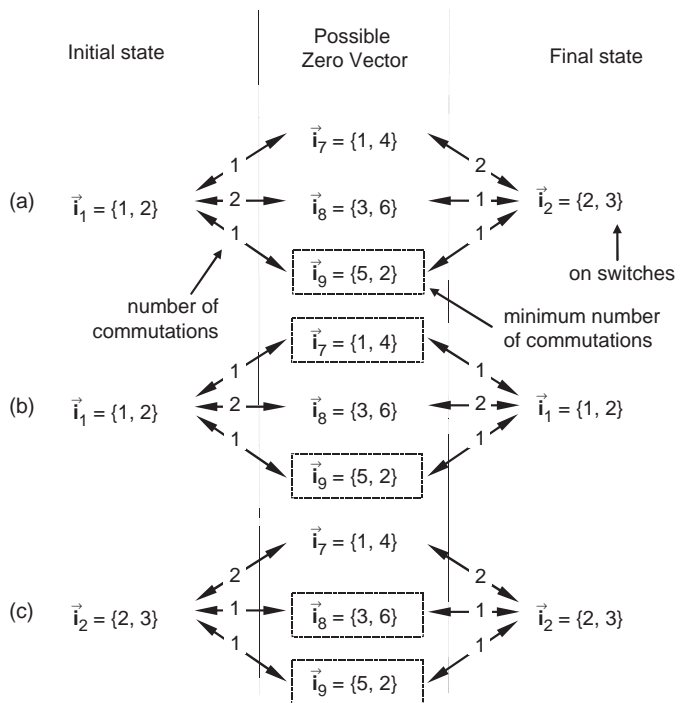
Initial state

Possible Zero Vector

Final state

$\vec{i}_7 = \{1, 4\}$

1 2

(a) $\vec{i}_1 = \{1, 2\}$ 2 $\vec{i}_8 = \{3, 6\}$ 1 $\vec{i}_2 = \{2, 3\}$

1 1

$\vec{i}_9 = \{5, 2\}$

on switches

number of commutations

minimum number of commutations

$\vec{i}_7 = \{1, 4\}$

1 1

(b) $\vec{i}_1 = \{1, 2\}$ 2 $\vec{i}_8 = \{3, 6\}$ 2 $\vec{i}_1 = \{1, 2\}$

1 1

$\vec{i}_9 = \{5, 2\}$

$\vec{i}_7 = \{1, 4\}$

2 2

(c) $\vec{i}_2 = \{2, 3\}$ 1 $\vec{i}_8 = \{3, 6\}$ 1 $\vec{i}_2 = \{2, 3\}$

1 1

$\vec{i}_9 = \{5, 2\}$